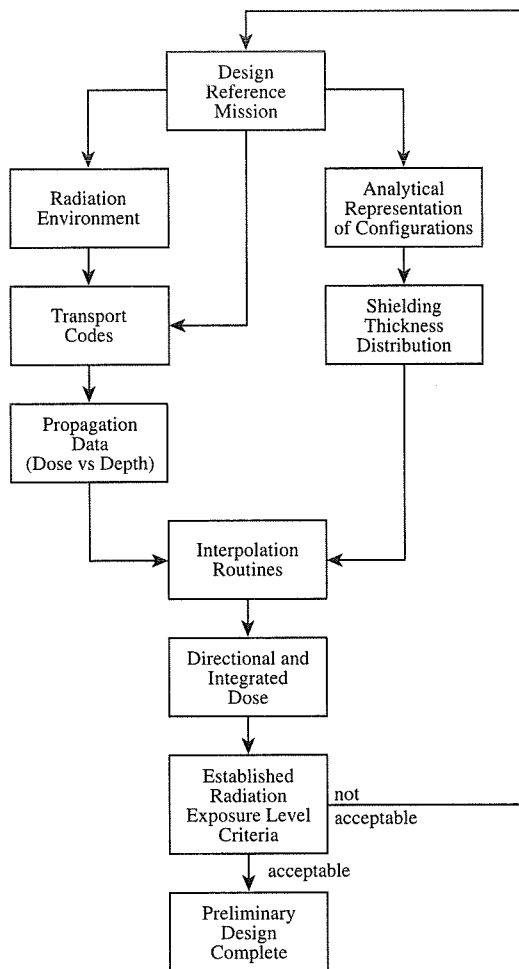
Design Reference Mission

Radiation Environment

Analytical Representation of Configurations

Transport Codes

Shielding Thickness Distribution

Propagation Data (Dose vs Depth)

Interpolation Routines

Directional and Integrated Dose

Established Radiation Exposure Level Criteria

not acceptable

acceptable

Preliminary Design Complete